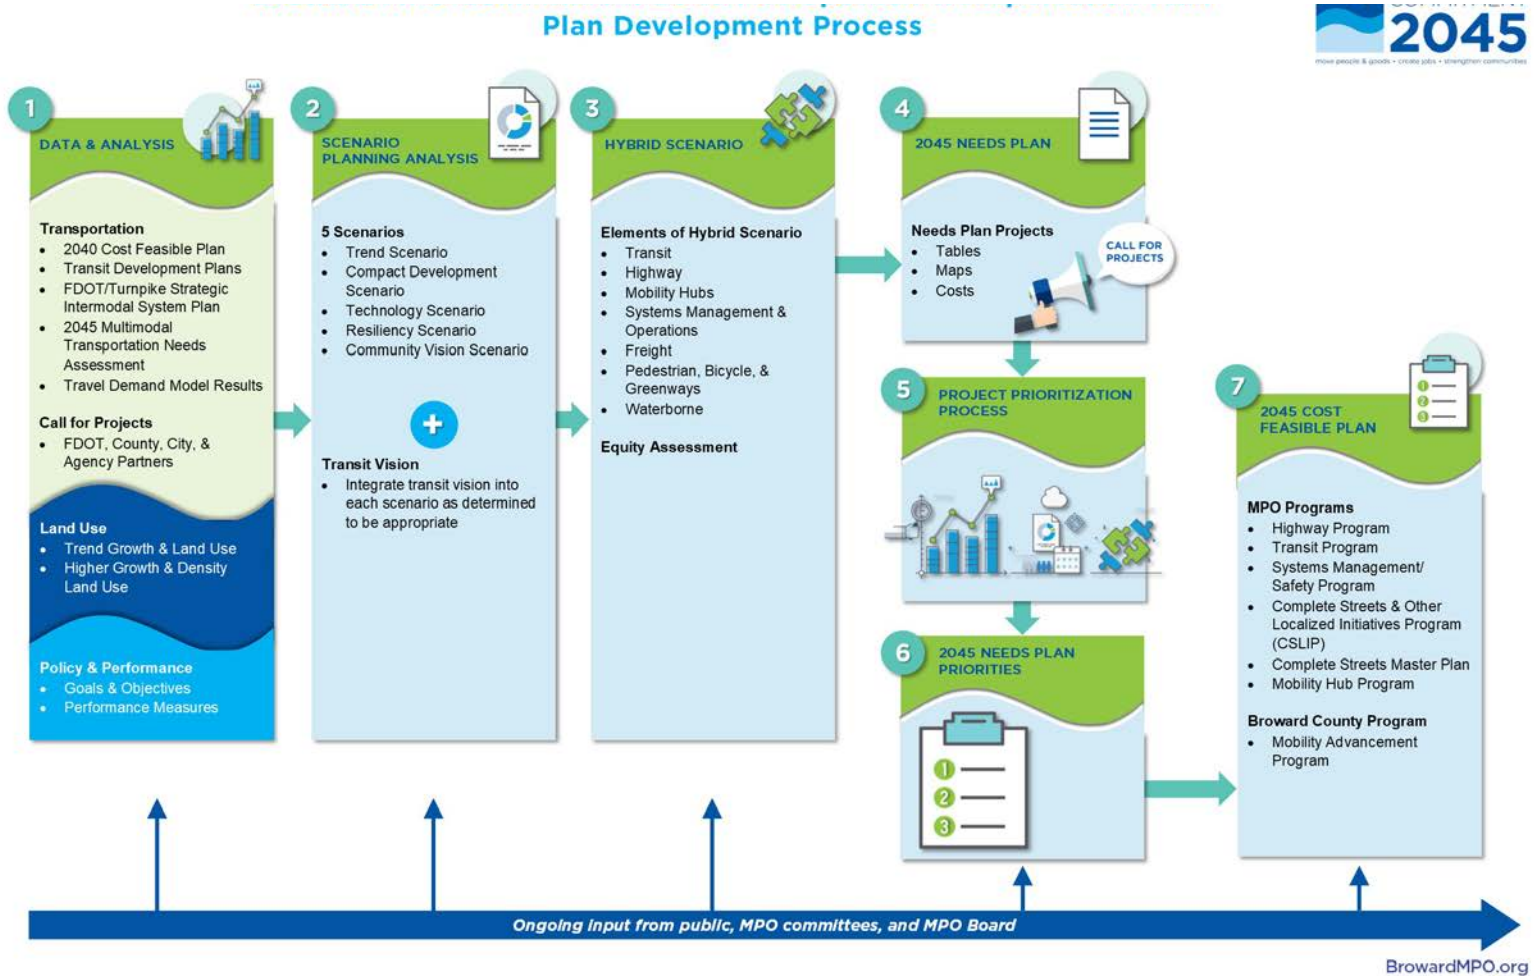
Plan Development Process

2045
move people & goods • create jobs • strengthen communities

1 DATA & ANALYSIS

Transportation
- 2040 Cost Feasible Plan
- Transit Development Plans
- FDOT/Turnpike Strategic Intermodal System Plan
- 2045 Multimodal Transportation Needs Assessment
- Travel Demand Model Results

Call for Projects
- FDOT, County, City, & Agency Partners

Land Use
- Trend Growth & Land Use
- Higher Growth & Density Land Use

Policy & Performance
- Goals & Objectives
- Performance Measures

2 SCENARIO PLANNING ANALYSIS

5 Scenarios
- Trend Scenario
- Compact Development Scenario
- Technology Scenario
- Resiliency Scenario
- Community Vision Scenario

+

Transit Vision
- Integrate transit vision into each scenario as determined to be appropriate

3 HYBRID SCENARIO

Elements of Hybrid Scenario
- Transit
- Highway
- Mobility Hubs
- Systems Management & Operations
- Freight
- Pedestrian, Bicycle, & Greenways
- Waterborne

Equity Assessment

4 2045 NEEDS PLAN

Needs Plan Projects
- Tables
- Maps
- Costs

CALL FOR PROJECTS

5 PROJECT PRIORITIZATION PROCESS

6 2045 NEEDS PLAN PRIORITIES

7 2045 COST FEASIBLE PLAN

MPO Programs
- Highway Program
- Transit Program
- Systems Management/ Safety Program
- Complete Streets & Other Localized Initiatives Program (CSLIP)
- Complete Streets Master Plan
- Mobility Hub Program

Broward County Program
- Mobility Advancement Program

Ongoing input from public, MPO committees, and MPO Board

BrowardMPO.org